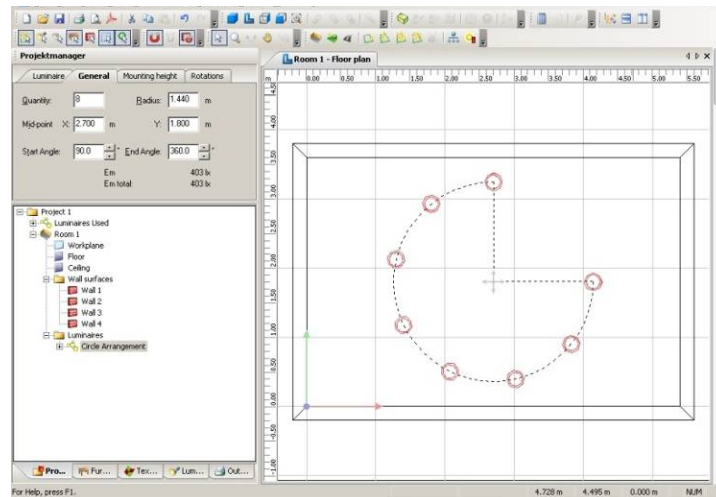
Projektmanager

Luminaire | General | Mounting height | Rotations

Quantity: 8 Radius: 1.440 m

Mid-point X: 2.700 m Y: 1.800 m

Start Angle: 90.0 ° End Angle: 360.0 °

Em 403 lx
Em total 403 lx

Project 1
Luminaires Used
Room 1
Workplane
Floor
Ceiling
Wall surfaces
Wall 1
Wall 2
Wall 3
Wall 4
Luminaires
Circle Arrangement

Pro... | Fur... | Tex... | Lum... | Out...

Room 1 - Floor plan

m 0.00 0.50 1.00 1.50 2.00 2.50 3.00 3.50 4.00 4.50 5.00 5.50

4.50 4.00 3.50 3.00 2.50 2.00 1.50 1.00 0.50 0.00 -0.50 -1.00

For Help, press F1. 4.728 m 4.495 m 0.000 m NUM